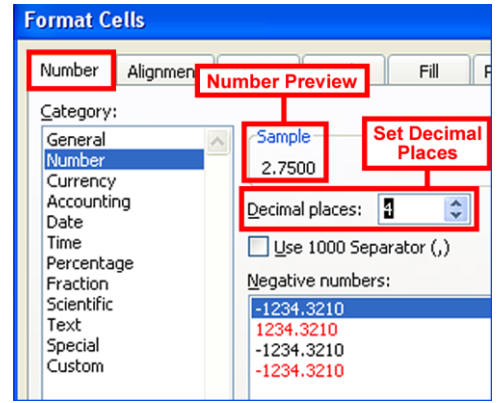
Format Cells

Number
Alignmen
Number Preview
Fill
P

Category:
General
Number
Currency
Accounting
Date
Time
Percentage
Fraction
Scientific
Text
Special
Custom

Sample
2.7500

Set Decimal Places

Decimal places: 4

Use 1000 Separator (,)

Negative numbers:
-1234.3210
1234.3210
-1234.3210
-1234.3210